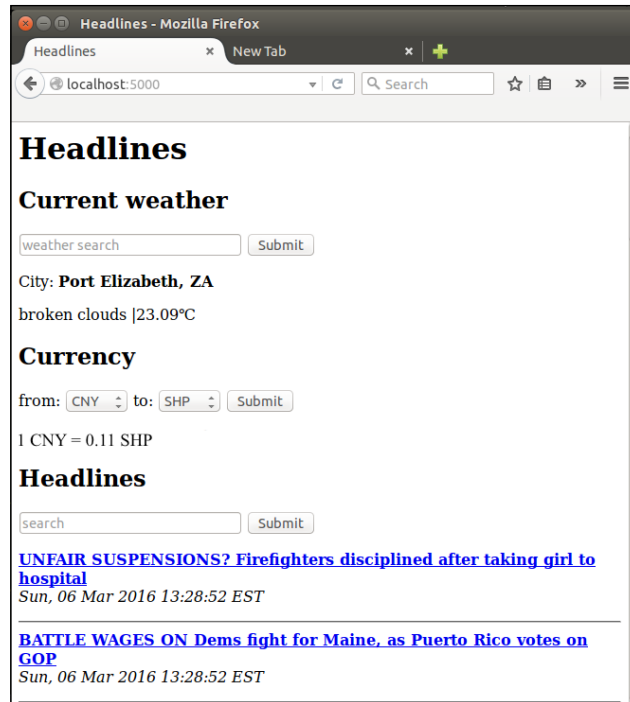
Headlines - Mozilla Firefox

Headlines ×
New Tab ×

localhost:5000
Search

# Headlines

## Current weather

weather search
Submit

City: **Port Elizabeth, ZA**

broken clouds |23.09℃

## Currency

from: CNY to: SHP Submit

1 CNY = 0.11 SHP

## Headlines

search
Submit

UNFAIR SUSPENSIONS? Firefighters disciplined after taking girl to hospital
*Sun, 06 Mar 2016 13:28:52 EST*

BATTLE WAGES ON Dems fight for Maine, as Puerto Rico votes on GOP
*Sun, 06 Mar 2016 13:28:52 EST*